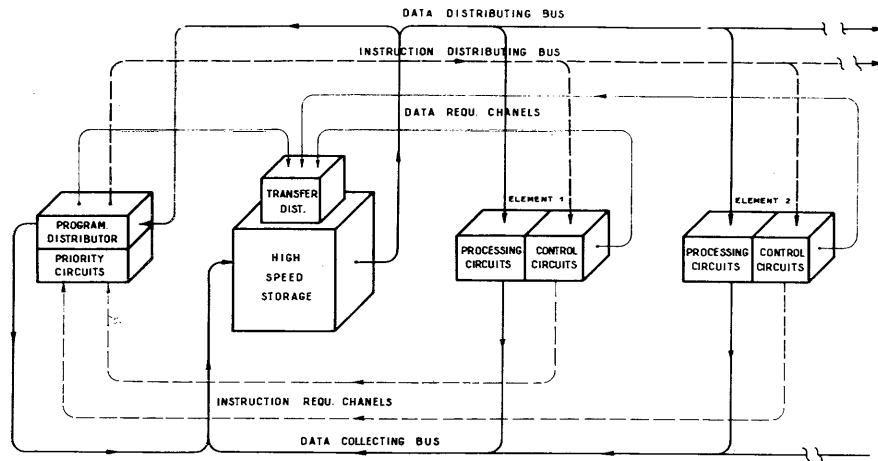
DATA DISTRIBUTING BUS

INSTRUCTION DISTRIBUTING BUS

DATA REQU. CHANELS

TRANSFER DIST.

PROGRAM. DISTRIBUTOR

PRIORITY CIRCUITS

HIGH SPEED STORAGE

ELEMENT 1

PROCESSING CIRCUITS

CONTROL CIRCUITS

ELEMENT 2

PROCESSING CIRCUITS

CONTROL CIRCUITS

INSTRUCTION REQU. CHANELS

DATA COLLECTING BUS